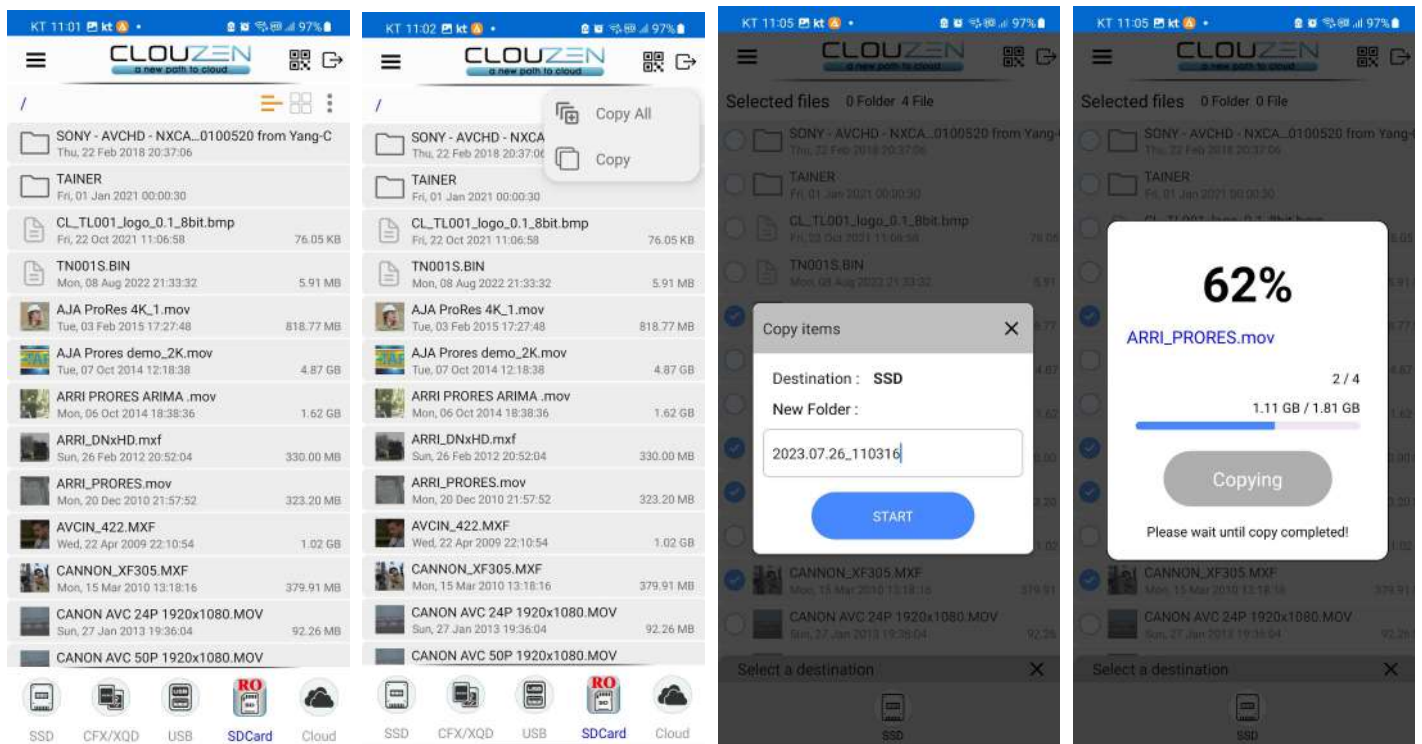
KT 11:01 kt • 97%

CLOUZEN
a new path to cloud

/

SONY - AVCHD - NXCA...0100520 from Yang-C
Thu, 22 Feb 2018 20:37:06

TAINER
Fri, 01 Jan 2021 00:00:30

CL_TL001_logo_0.1_8bit.bmp
Fri, 22 Oct 2021 11:06:58 76.05 KB

TN001S.BIN
Mon, 08 Aug 2022 21:33:32 5.91 MB

AJA ProRes 4K_1.mov
Tue, 03 Feb 2015 17:27:48 818.77 MB

AJA Prores demo_2K.mov
Tue, 07 Oct 2014 12:18:38 4.87 GB

ARRI PRORES ARIMA .mov
Mon, 06 Oct 2014 18:38:36 1.62 GB

ARRI_DNxHD.mxf
Sun, 26 Feb 2012 20:52:04 330.00 MB

ARRI_PRORES.mov
Mon, 20 Dec 2010 21:57:52 323.20 MB

AVCIN_422.MXF
Wed, 22 Apr 2009 22:10:54 1.02 GB

CANNON_XF305.MXF
Mon, 15 Mar 2010 13:18:16 379.91 MB

CANON AVC 24P 1920x1080.MOV
Sun, 27 Jan 2013 19:36:04 92.26 MB

CANON AVC 50P 1920x1080.MOV

SSD CFX/XQD USB RO SDCard Cloud

KT 11:02 kt • 97%

CLOUZEN
a new path to cloud

/

Copy All
Copy

SONY - AVCHD - NXCA
Thu, 22 Feb 2018 20:37:06

TAINER
Fri, 01 Jan 2021 00:00:30

CL_TL001_logo_0.1_8bit.bmp
Fri, 22 Oct 2021 11:06:58 76.05 KB

TN001S.BIN
Mon, 08 Aug 2022 21:33:32 5.91 MB

AJA ProRes 4K_1.mov
Tue, 03 Feb 2015 17:27:48 818.77 MB

AJA Prores demo_2K.mov
Tue, 07 Oct 2014 12:18:38 4.87 GB

ARRI PRORES ARIMA .mov
Mon, 06 Oct 2014 18:38:36 1.62 GB

ARRI_DNxHD.mxf
Sun, 26 Feb 2012 20:52:04 330.00 MB

ARRI_PRORES.mov
Mon, 20 Dec 2010 21:57:52 323.20 MB

AVCIN_422.MXF
Wed, 22 Apr 2009 22:10:54 1.02 GB

CANNON_XF305.MXF
Mon, 15 Mar 2010 13:18:16 379.91 MB

CANON AVC 24P 1920x1080.MOV
Sun, 27 Jan 2013 19:36:04 92.26 MB

CANON AVC 50P 1920x1080.MOV

SSD CFX/XQD USB RO SDCard Cloud

KT 11:05 kt • 97%

CLOUZEN
a new path to cloud

Selected files 0 Folder 4 File

SONY - AVCHD - NXCA...0100520 from Yang-C
Thu, 22 Feb 2018 20:37:06

TAINER
Fri, 01 Jan 2021 00:00:30

CL_TL001_logo_0.1_8bit.bmp
Fri, 22 Oct 2021 11:06:58

TN001S.BIN
Mon, 08 Aug 2022 21:33:32

Copy items ✕

Destination : SSD
New Folder :

2023.07.26_110316

START

CANNON_XF305.MXF
Mon, 15 Mar 2010 13:18:16

CANON AVC 24P 1920x1080.MOV
Sun, 27 Jan 2013 19:36:04

Select a destination ✕

SSD

KT 11:05 kt • 97%

CLOUZEN
a new path to cloud

Selected files 0 Folder 0 File

SONY - AVCHD - NXCA...0100520 from Yang-C
Thu, 22 Feb 2018 20:37:06

TAINER
Fri, 01 Jan 2021 00:00:30

62%

ARRI_PRORES.mov

2 / 4

1.11 GB / 1.81 GB

Copying

Please wait until copy completed!

CANNON_XF305.MXF
Mon, 15 Mar 2010 13:18:16

CANON AVC 24P 1920x1080.MOV
Sun, 27 Jan 2013 19:36:04

Select a destination ✕

SSD